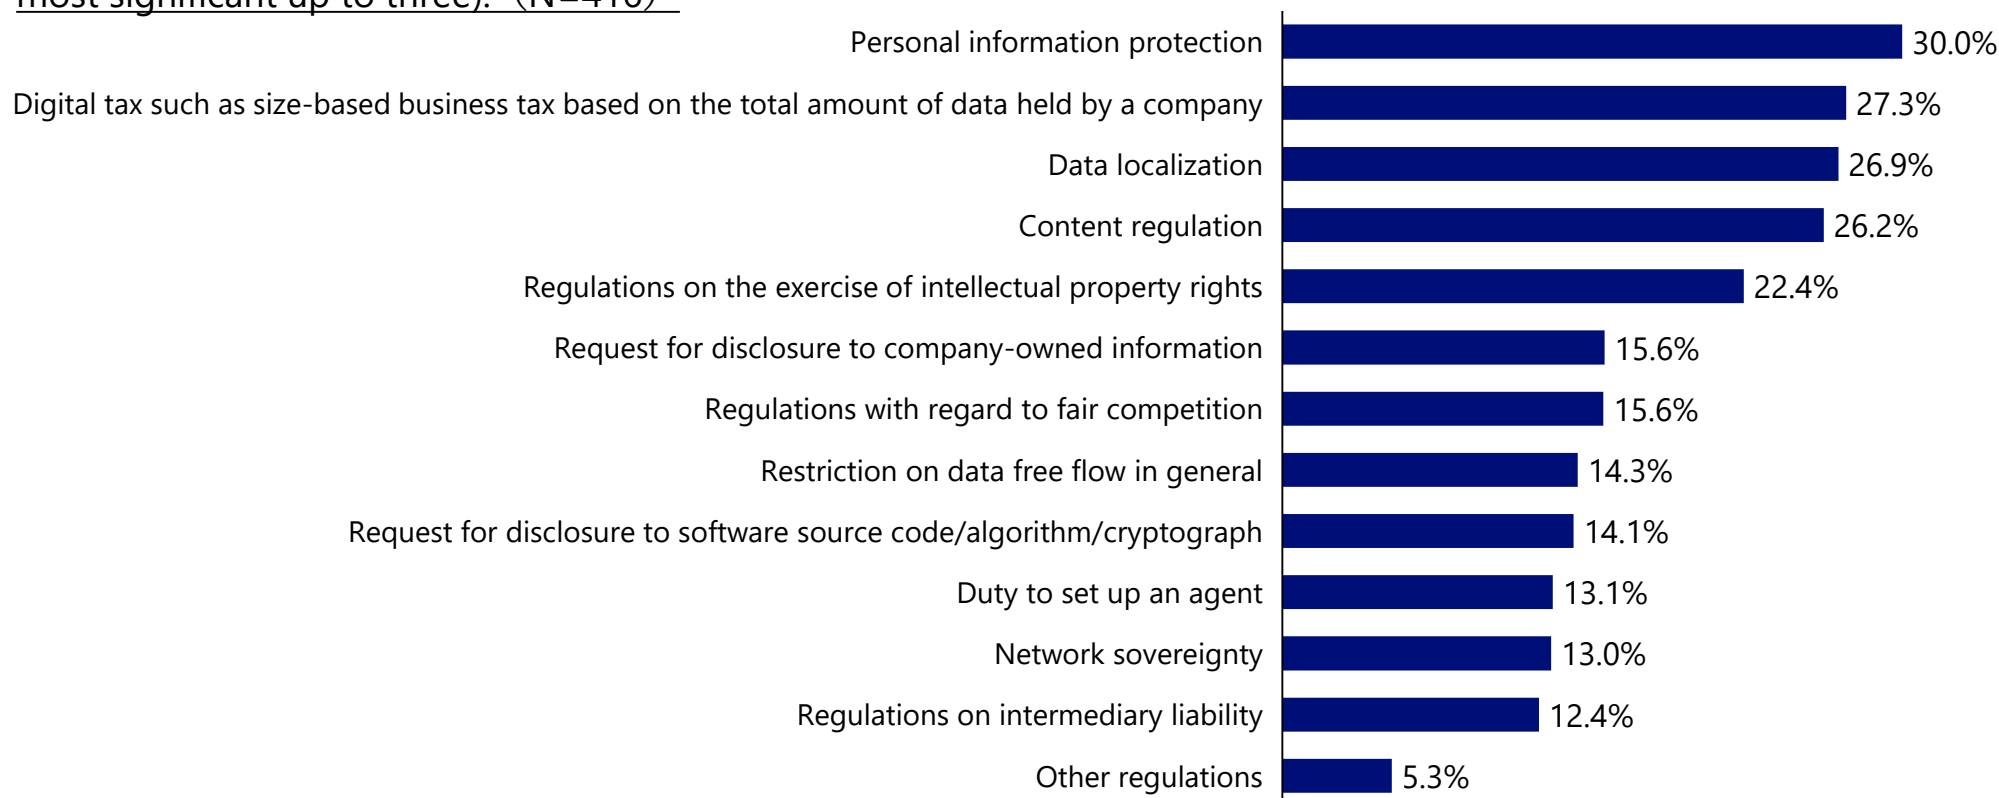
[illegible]

Personal information protection 30.0%
Digital tax such as size-based business tax based on the total amount of data held by a company 27.3%
Data localization 26.9%
Content regulation 26.2%
Regulations on the exercise of intellectual property rights 22.4%
Request for disclosure to company-owned information 15.6%
Regulations with regard to fair competition 15.6%
Restriction on data free flow in general 14.3%
Request for disclosure to software source code/algorithm/cryptograph 14.1%
Duty to set up an agent 13.1%
Network sovereignty 13.0%
Regulations on intermediary liability 12.4%
Other regulations 5.3%